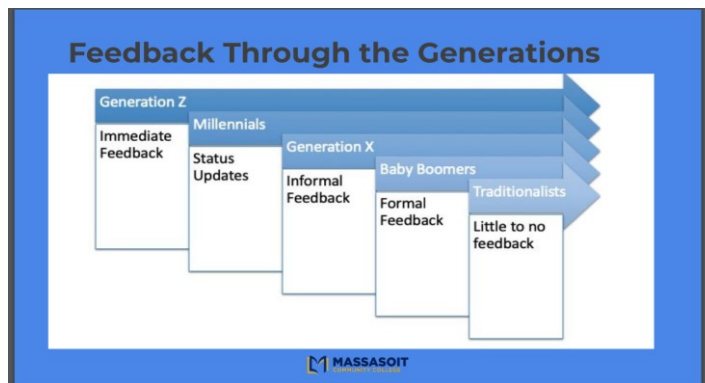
Feedback Through the Generations

Generation Z
Immediate Feedback

Millennials
Status Updates

Generation X
Informal Feedback

Baby Boomers
Formal Feedback

Traditionalists
Little to no feedback

MASSASOIT
COMMUNITY COLLEGE